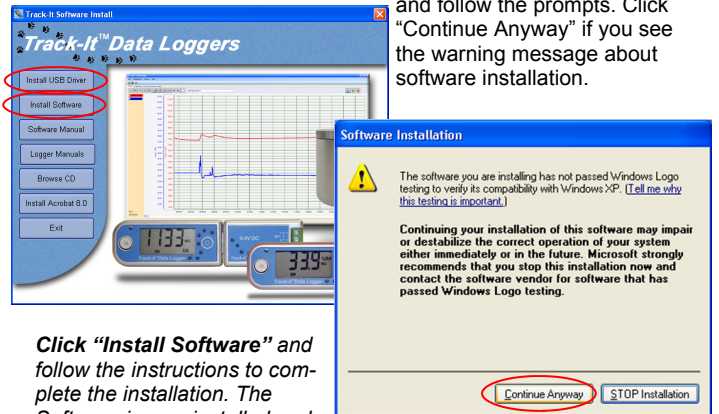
Track-It Software Install

Track-It™ Data Loggers

Install USB Driver

Install Software

Software Manual

Logger Manuals

Browse CD

Install Acrobat 8.0

Exit

and follow the prompts. Click "Continue Anyway" if you see the warning message about software installation.

Software Installation

The software you are installing has not passed Windows Logo testing to verify its compatibility with Windows XP. (Tell me why this testing is important.)

Continuing your installation of this software may impair or destabilize the correct operation of your system either immediately or in the future. Microsoft strongly recommends that you stop this installation now and contact the software vendor for software that has passed Windows Logo testing.

Continue Anyway

STOP Installation

Click "Install Software" and follow the instructions to complete the installation. The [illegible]